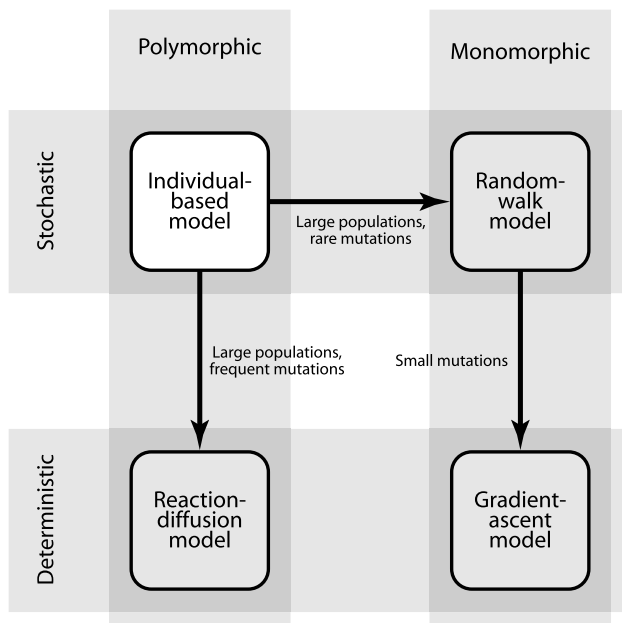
Polymorphic

Monomorphic

Stochastic

Individual-based model

Large populations, rare mutations

Random-walk model

Large populations, frequent mutations

Small mutations

Deterministic

Reaction-diffusion model

Gradient-ascent model